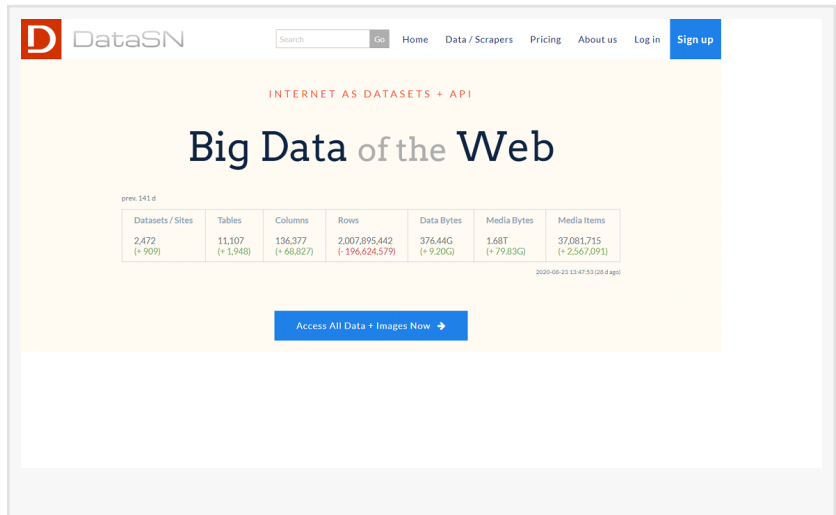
D DataSN

Search Go Home Data / Scrapers Pricing About us Log in Sign up

INTERNET AS DATASETS + API

Big Data of the Web

prev. 141 d

| Datasets / Sites | Tables | Columns | Rows | Data Bytes | Media Bytes | Media Items |
|---|---|---|---|---|---|---|
| 2,472 (+ 909) | 11,107 (+ 1,948) | 136,377 (+ 68,827) | 2,007,895,442 (- 196,624,579) | 376.44G (+ 9.20G) | 1.68T (+ 79.83G) | 37,081,715 (+ 2,567,091) |

2020-06-23 13:47:53 (28 d ago)

Access All Data + Images Now